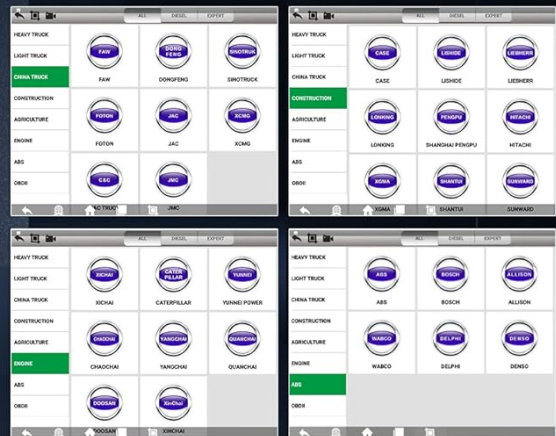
ALL DIESEL EXPERT

HEAVY TRUCK
LIGHT TRUCK
CHINA TRUCK
CONSTRUCTION
AGRICULTURE
ENGINE
ABS
OBDII

| FAW | DONG FENG | SINOTRUK |
|---|---|---|
| FAW | DONGFENG | SINOTRUCK |
| FOTON | JAC | XCMG |
| FOTON | JAC | XCMG |
| CSC | JMC | |
| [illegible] TRUCK | JMC | |

ALL DIESEL EXPERT

HEAVY TRUCK
LIGHT TRUCK
CHINA TRUCK
CONSTRUCTION
AGRICULTURE
ENGINE
ABS
OBDII

| CASE | LISHIDE | LIEBHERR |
|---|---|---|
| CASE | LISHIDE | LIEBHERR |
| LONKING | PENGPU | HITACHI |
| LONKING | SHANGHAI PENGPU | HITACHI |
| XGMA | SHANTUI | SUNWARD |
| XGMA | SHANTUI | SUNWARD |

ALL DIESEL EXPERT

HEAVY TRUCK
LIGHT TRUCK
CHINA TRUCK
CONSTRUCTION
AGRICULTURE
ENGINE
ABS
OBDII

| XICHAI | CATER PILLAR | YUNNEI |
|---|---|---|
| XICHAI | CATERPILLAR | YUNNEI POWER |
| CHAOCHAI | YANGCHAI | QUANCHAI |
| CHAOCHAI | YANGCHAI | QUANCHAI |
| DOOSAN | XinChai | |
| DOOSAN | XINCHAI | |

ALL DIESEL EXPERT

HEAVY TRUCK
LIGHT TRUCK
CHINA TRUCK
CONSTRUCTION
AGRICULTURE
ENGINE
ABS
OBDII

| ABS | BOSCH | ALLISON |
|---|---|---|
| ABS | BOSCH | ALLISON |
| WABCO | DELPHI | DENSO |
| WABCO | DELPHI | DENSO |